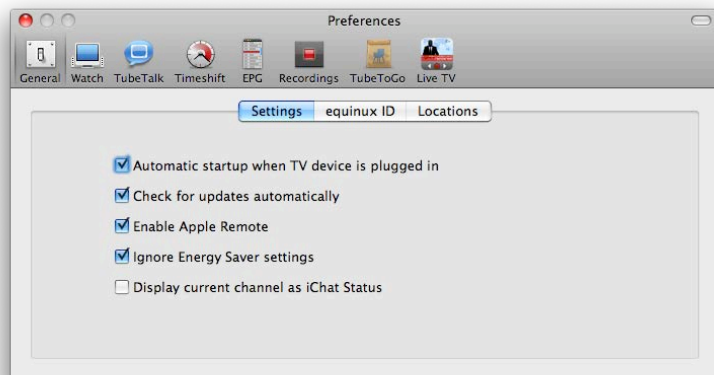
Preferences

General Watch TubeTalk Timeshift EPG Recordings TubeToGo Live TV

Settings equinux ID Locations

Automatic startup when TV device is plugged in
Check for updates automatically
Enable Apple Remote
Ignore Energy Saver settings
Display current channel as iChat Status